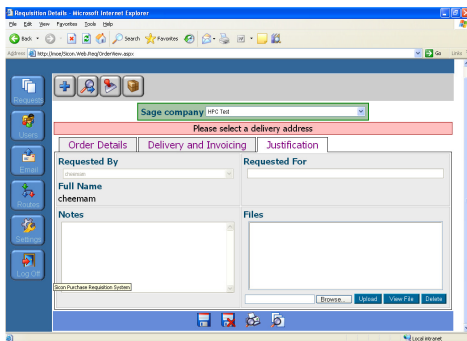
Requisition Details - Microsoft Internet Explorer

File Edit View Favorites Tools Help

Back Search Favorites

Address http://ince/Sicon.Web.Req/OrderView.aspx

Go Links

Requests

Users

Email

Routes

Settings

Log Off

Sage company HPC Test

Please select a delivery address

Order Details | Delivery and Invoicing | Justification

Requested By

cheemam

Requested For

Full Name

cheemam

Notes

Files

Sicon Purchase Requisition System

Browse... Upload View File Delete

Local intranet